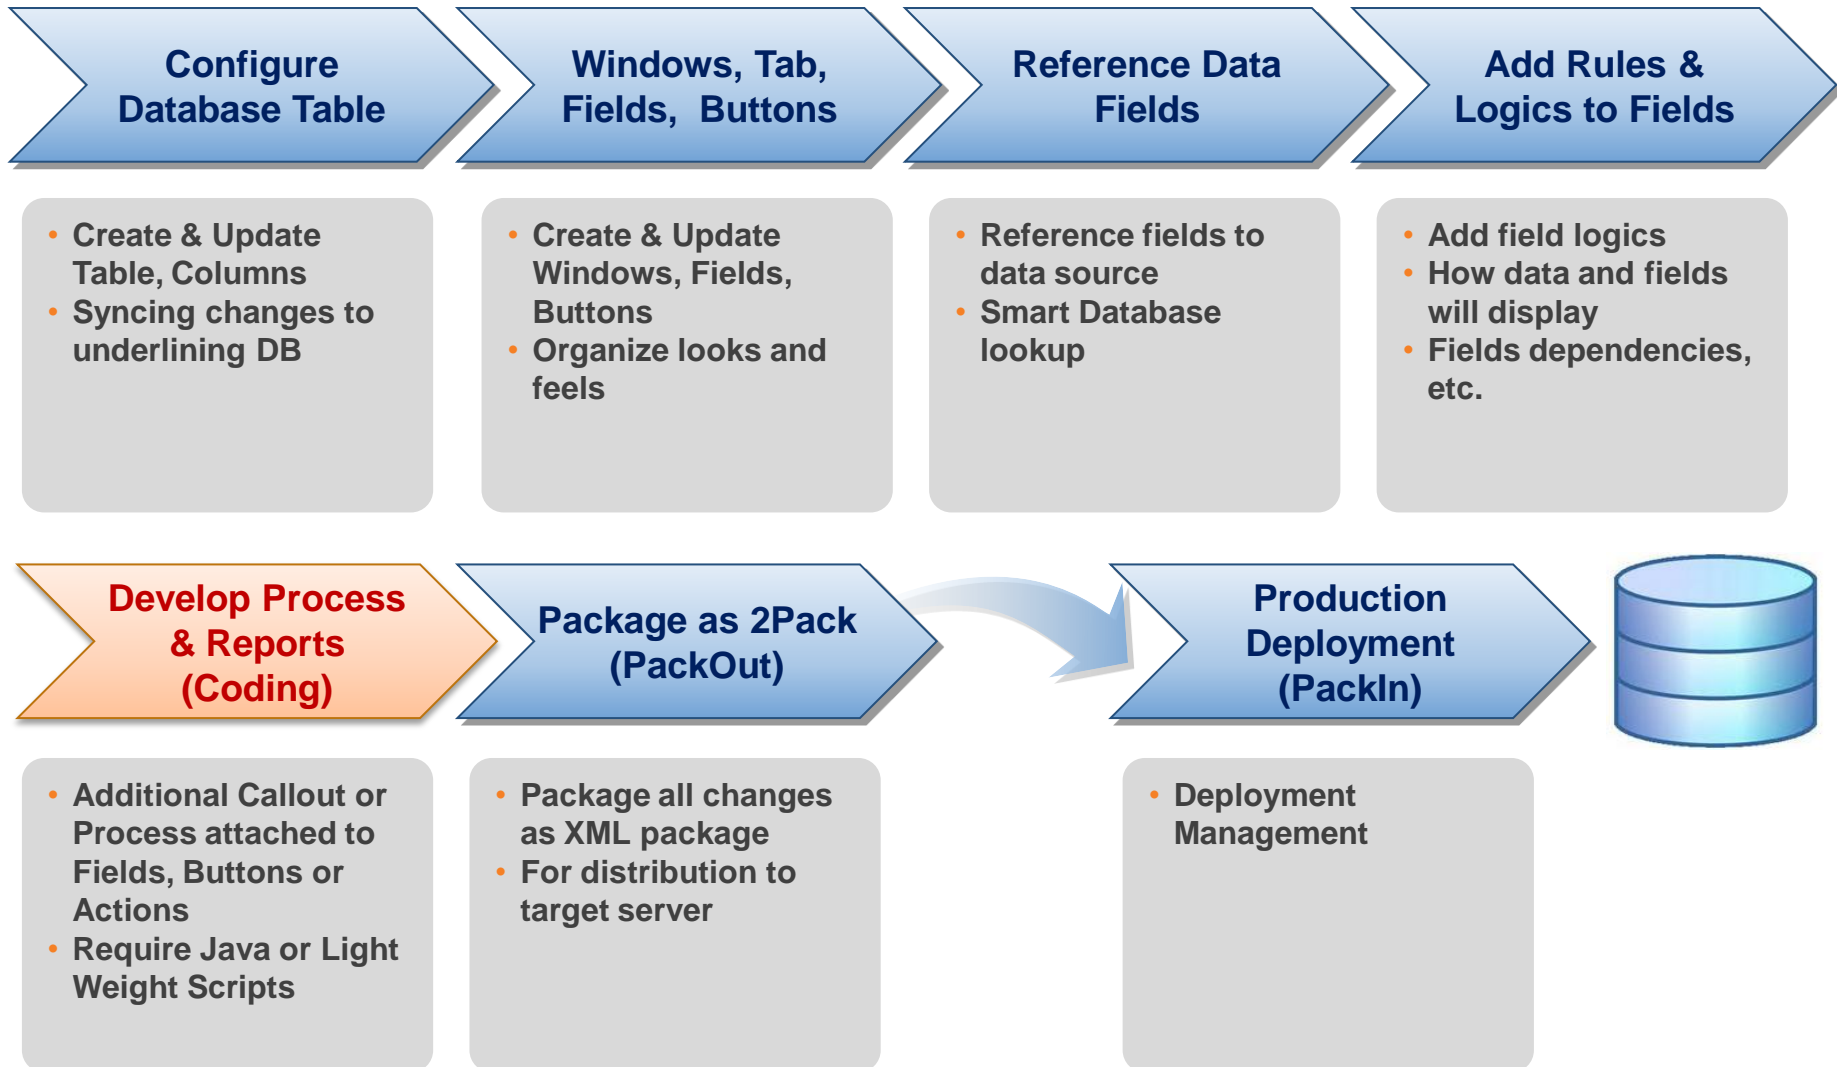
Configure Database Table

- Create & Update Table, Columns
- Syncing changes to underlining DB

Windows, Tab, Fields, Buttons

- Create & Update Windows, Fields, Buttons
- Organize looks and feels

Reference Data Fields

- Reference fields to data source
- Smart Database lookup

Add Rules & Logics to Fields

- Add field logics
- How data and fields will display
- Fields dependencies, etc.

Develop Process & Reports (Coding)

- Additional Callout or Process attached to Fields, Buttons or Actions
- Require Java or Light Weight Scripts

Package as 2Pack (PackOut)

- Package all changes as XML package
- For distribution to target server

Production Deployment (PackIn)

- Deployment Management